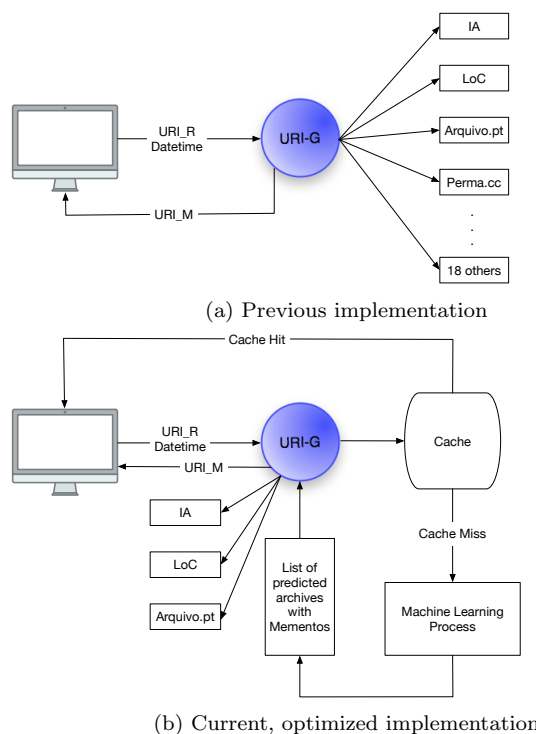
URI_R
Datetime

URI-G

URI_M

IA

LoC

Arquivo.pt

Perma.cc

.
.
.

18 others

(a) Previous implementation

Cache Hit

URI_R
Datetime

URI-G

URI_M

Cache

IA

LoC

Arquivo.pt

List of predicted archives with Mementos

Cache Miss

Machine Learning Process

(b) Current, optimized implementation